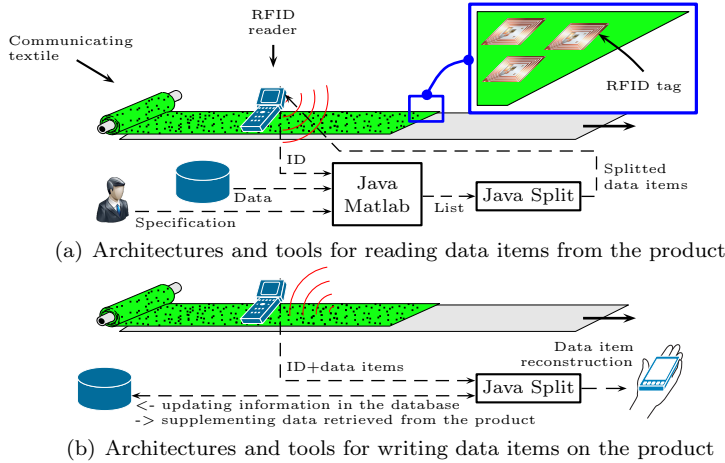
Communicating textile

RFID reader

RFID tag

ID

Data

Specification

Java Matlab

List

Java Split

Splitted data items

(a) Architectures and tools for reading data items from the product

ID+data items

Java Split

Data item reconstruction

<- updating information in the database
-> supplementing data retrieved from the product

(b) Architectures and tools for writing data items on the product